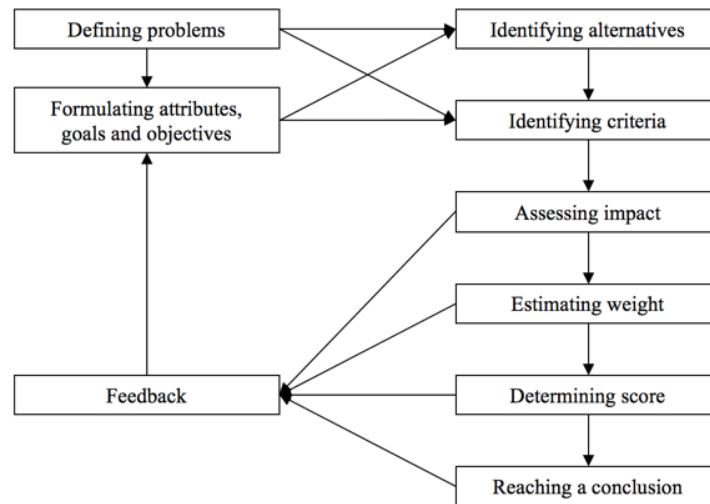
Defining problems

Formulating attributes, goals and objectives

Identifying alternatives

Identifying criteria

Assessing impact

Estimating weight

Determining score

Reaching a conclusion

Feedback